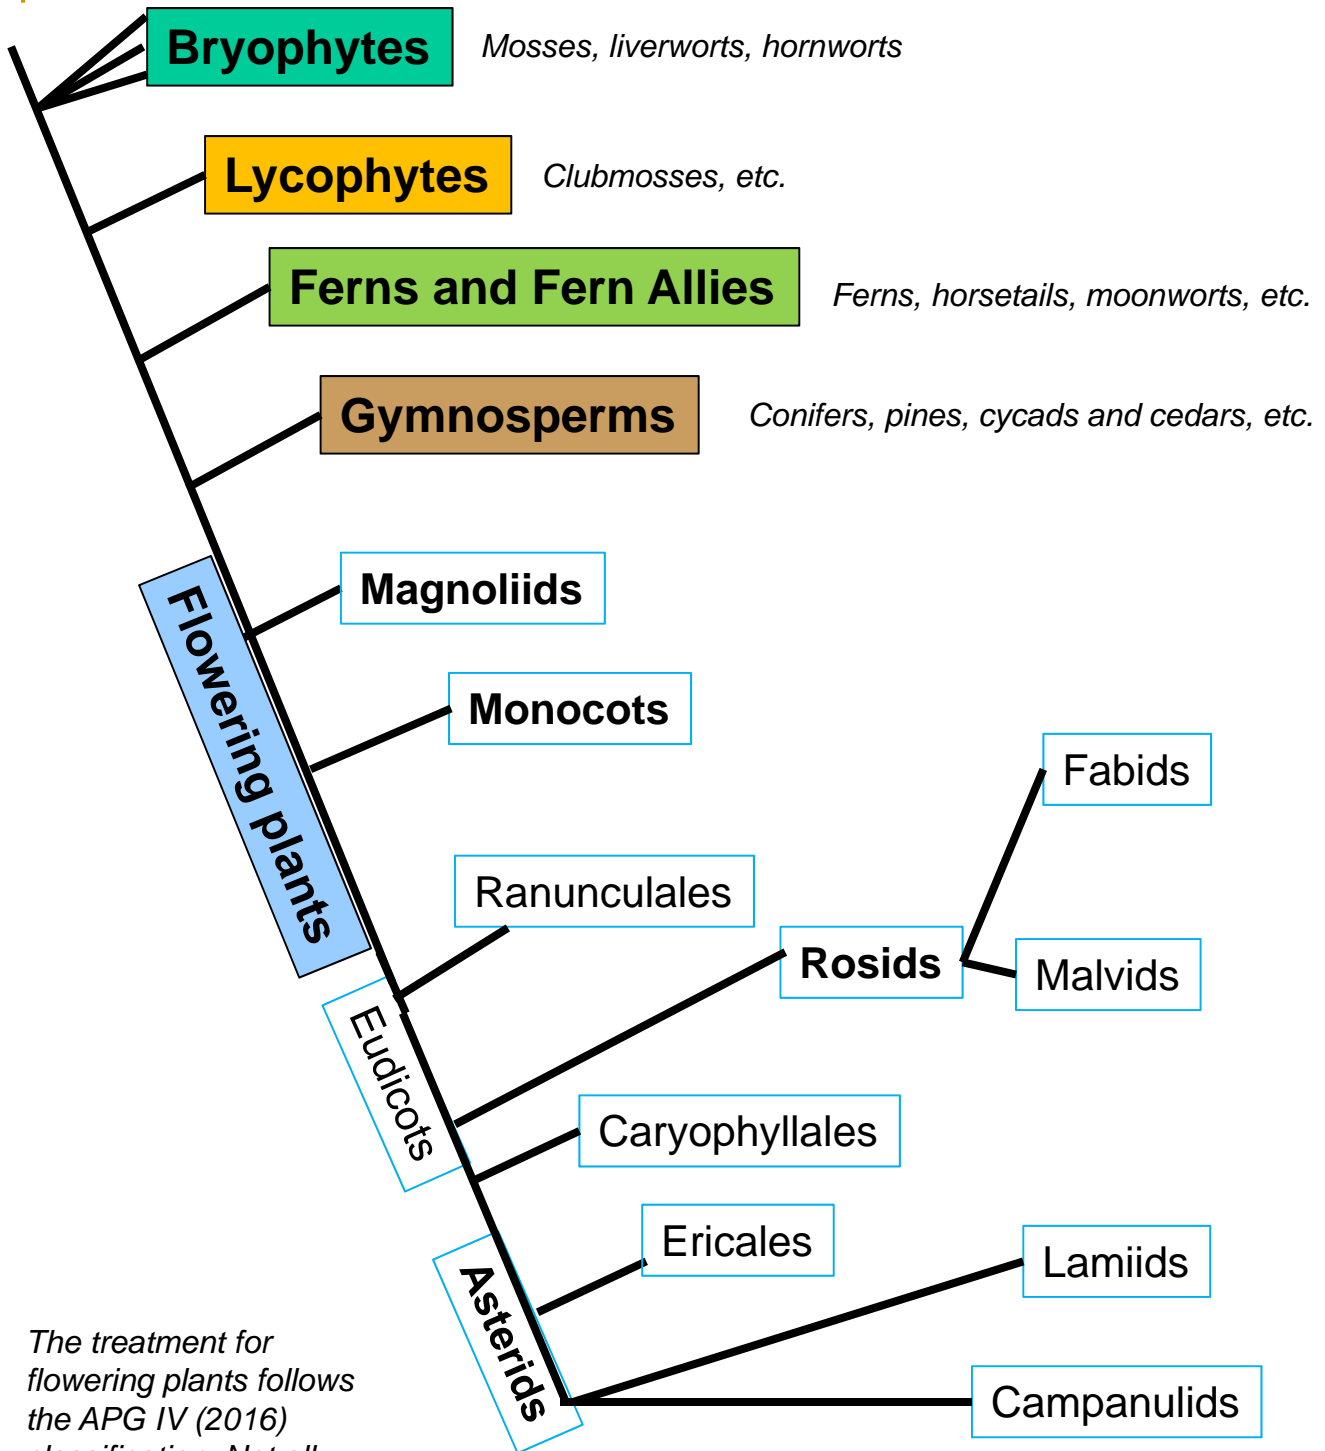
Bryophytes

Mosses, liverworts, hornworts

Lycophytes

Clubmosses, etc.

Ferns and Fern Allies

Ferns, horsetails, moonworts, etc.

Gymnosperms

Conifers, pines, cycads and cedars, etc.

Flowering plants

Magnoliids

Monocots

Fabids

Ranunculales

Rosids

Malvids

Eudicots

Caryophyllales

Ericales

Lamiids

Asterids

Campanulids

The treatment for flowering plants follows the APG IV (2016) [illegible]